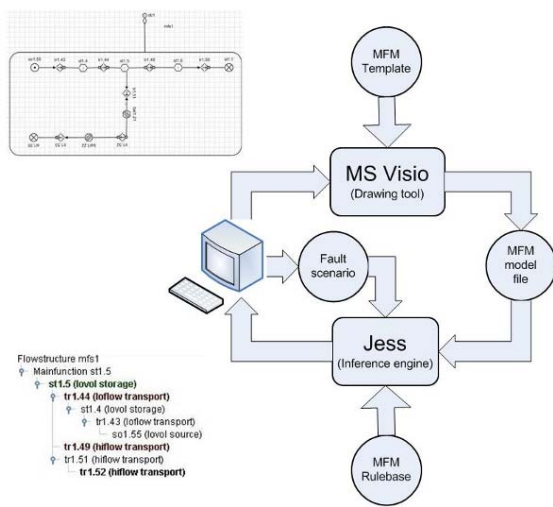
MFM Template

MS Visio
(Drawing tool)

Fault scenario

MFM model file

Jess
(Inference engine)

MFM Rulebase

Flowstructure mfs1
Mainfunction st1.5
st1.5 (lovol storage)
tr1.44 (loflow transport)
st1.4 (lovol storage)
tr1.43 (loflow transport)
so1.55 (lovol source)
tr1.49 (hiflow transport)
tr1.51 (hiflow transport)
tr1.52 (hiflow transport)

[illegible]